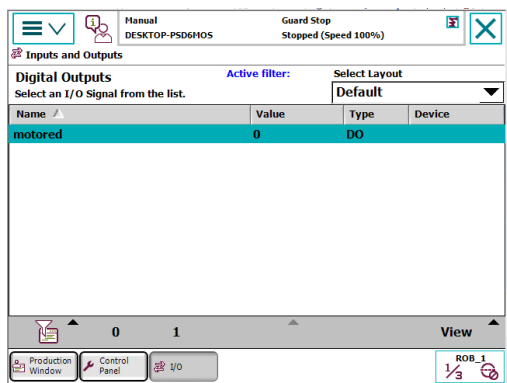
Manual
DESKTOP-PSD6MOS

Guard Stop
Stopped (Speed 100%)

Inputs and Outputs

Digital Outputs
Select an I/O Signal from the list.

Active filter:

Select Layout
Default

| Name | Value | Type | Device |
|---|---|---|---|
| motored | 0 | DO | |

0 1 View

Production Window
Control Panel
I/O

ROB_1
$\frac{1}{3}$